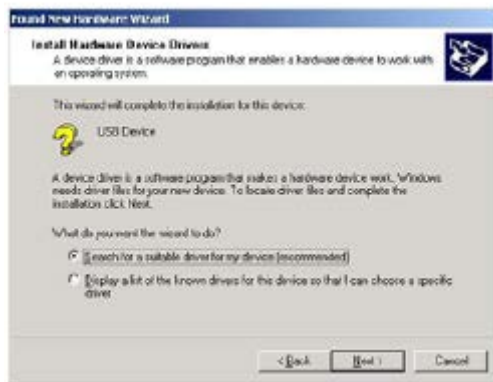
Found New Hardware Wizard

Install Hardware Device Drivers
A device driver is a software program that enables a hardware device to work with an operating system.

This wizard will complete the installation for this device:

USB Device

A device driver is a software program that makes a hardware device work. Windows needs driver files for your new device. To locate driver files and complete the installation click Next.

What do you want the wizard to do?

Search for a suitable driver for my device (recommended)

Display a list of the known drivers for this device so that I can choose a specific driver

< Back   Next >   Cancel